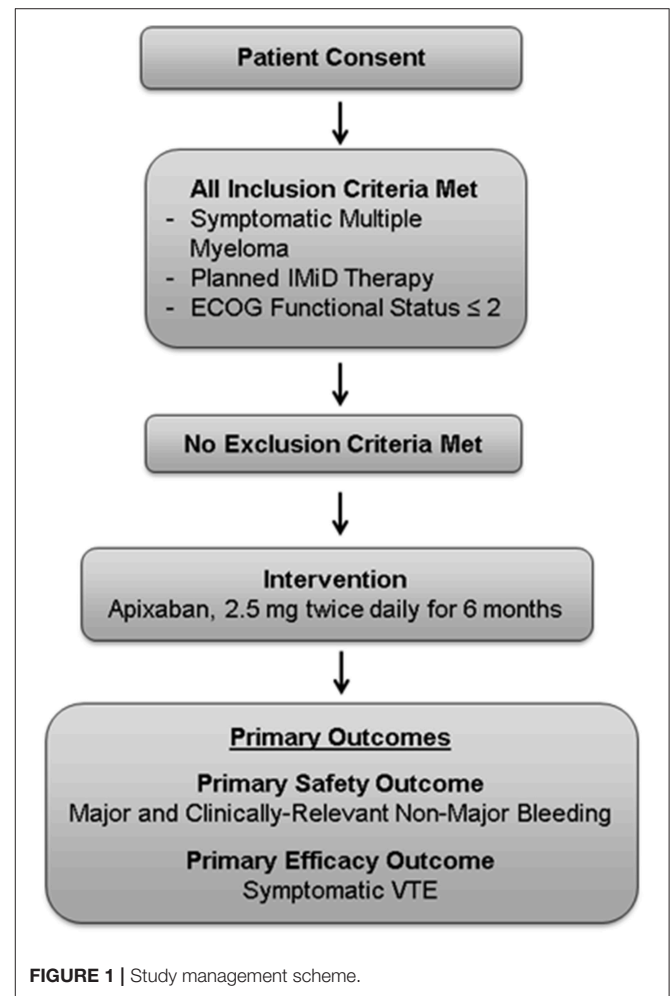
Patient Consent

All Inclusion Criteria Met
- Symptomatic Multiple Myeloma
- Planned IMiD Therapy
- ECOG Functional Status $\leq 2$

No Exclusion Criteria Met

Intervention
Apixaban, 2.5 mg twice daily for 6 months

Primary Outcomes

Primary Safety Outcome
Major and Clinically-Relevant Non-Major Bleeding

Primary Efficacy Outcome
Symptomatic VTE

FIGURE 1 | Study management scheme.